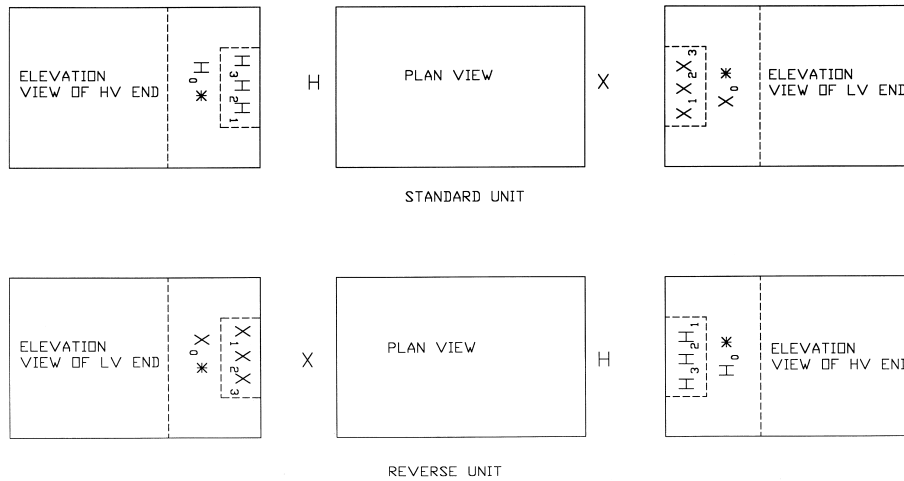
ELEVATION VIEW OF HV END

$H_0$ ✱

$H_3 H_2 H_1$

H

PLAN VIEW

X

$X_1 X_2 X_3$

$X_0$ ✱

ELEVATION VIEW OF LV END

STANDARD UNIT

ELEVATION VIEW OF LV END

$X_0$ ✱

$X_1 X_2 X_3$

X

PLAN VIEW

H

$H_3 H_2 H_1$

$H_0$ ✱

ELEVATION VIEW OF HV END

REVERSE UNIT